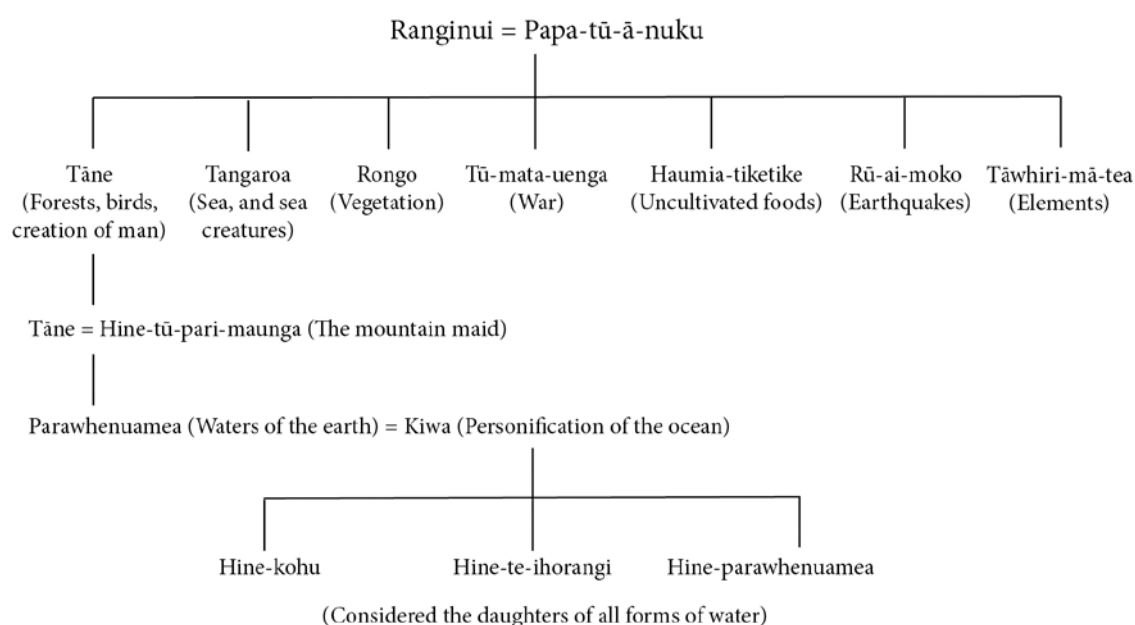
Ranginui = Papa-tū-ā-nuku

Tāne (Forests, birds, creation of man)

Tangaroa (Sea, and sea creatures)

Rongo (Vegetation)

Tū-mata-uenga (War)

Haumia-tiketike (Uncultivated foods)

Rū-ai-moko (Earthquakes)

Tāwhiri-mā-tea (Elements)

Tāne = Hine-tū-pari-maunga (The mountain maid)

Parawhenuamea (Waters of the earth) = Kiwa (Personification of the ocean)

Hine-kohu

Hine-te-ihorangi

Hine-parawhenuamea

(Considered the daughters of all forms of water)